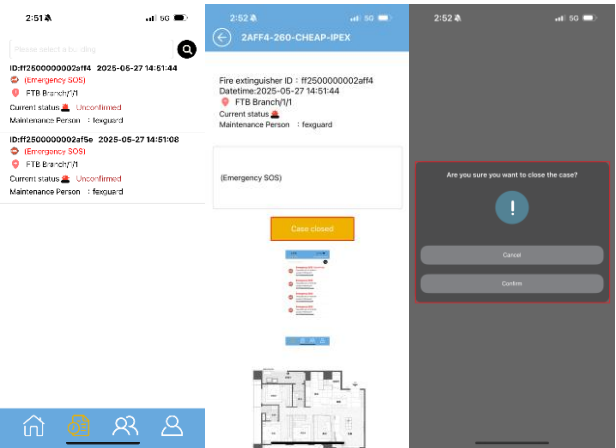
2:51 5G

Please select a building

ID:ff2500000002aff4 2025-05-27 14:51:44
(Emergency SOS)
FTB Branch/1/1
Current status Unconfirmed
Maintenance Person : fexguard

ID:ff2500000002af5e 2025-05-27 14:51:08
(Emergency SOS)
FTB Branch/1/1
Current status Unconfirmed
Maintenance Person : fexguard

2:52 5G
2AFF4-260-CHEAP-IPEX

Fire extinguisher ID : ff2500000002aff4
Datetime:2025-05-27 14:51:44
FTB Branch/1/1
Current status
Maintenance Person : fexguard

(Emergency SOS)

Case closed

2:52 5G

Are you sure you want to close the case?

!

Cancel

Confirm